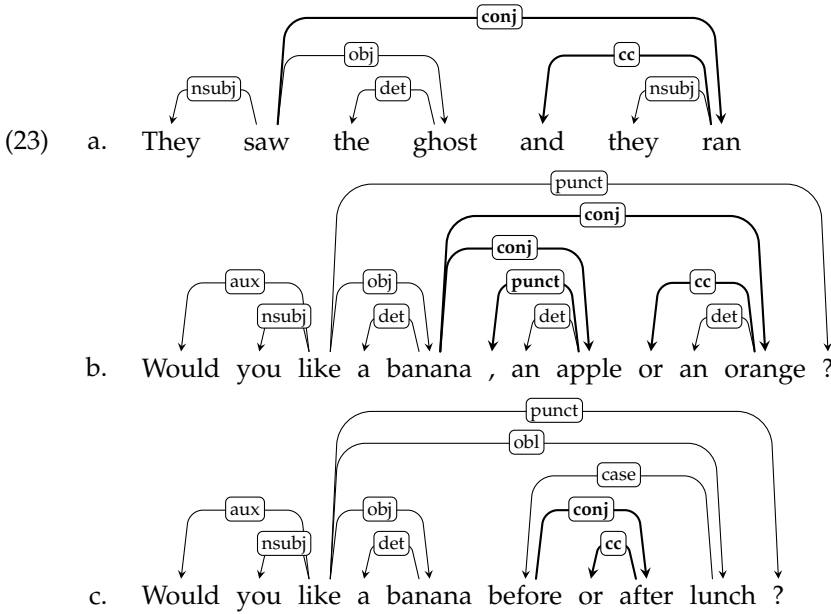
conj
obj
cc
nsubj
det
nsubj
(23) a. They saw the ghost and they ran

punct
conj
conj
aux
obj
punct
cc
nsubj
det
det
det
b. Would you like a banana , an apple or an orange ?

punct
obl
case
aux
obj
conj
nsubj
det
cc
c. Would you like a banana before or after lunch ?